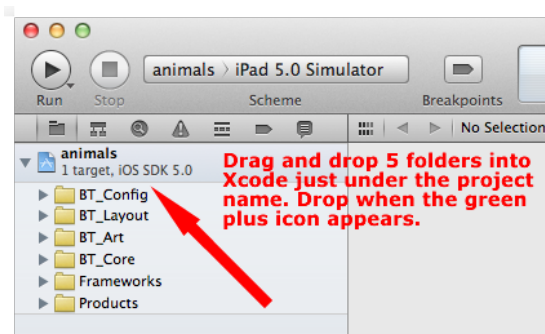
Run Stop

animals 〉 iPad 5.0 Simulator

Scheme

Breakpoints

No Selection

animals
1 target, iOS SDK 5.0

BT_Config
BT_Layout
BT_Art
BT_Core
Frameworks
Products

Drag and drop 5 folders into Xcode just under the project name. Drop when the green plus icon appears.